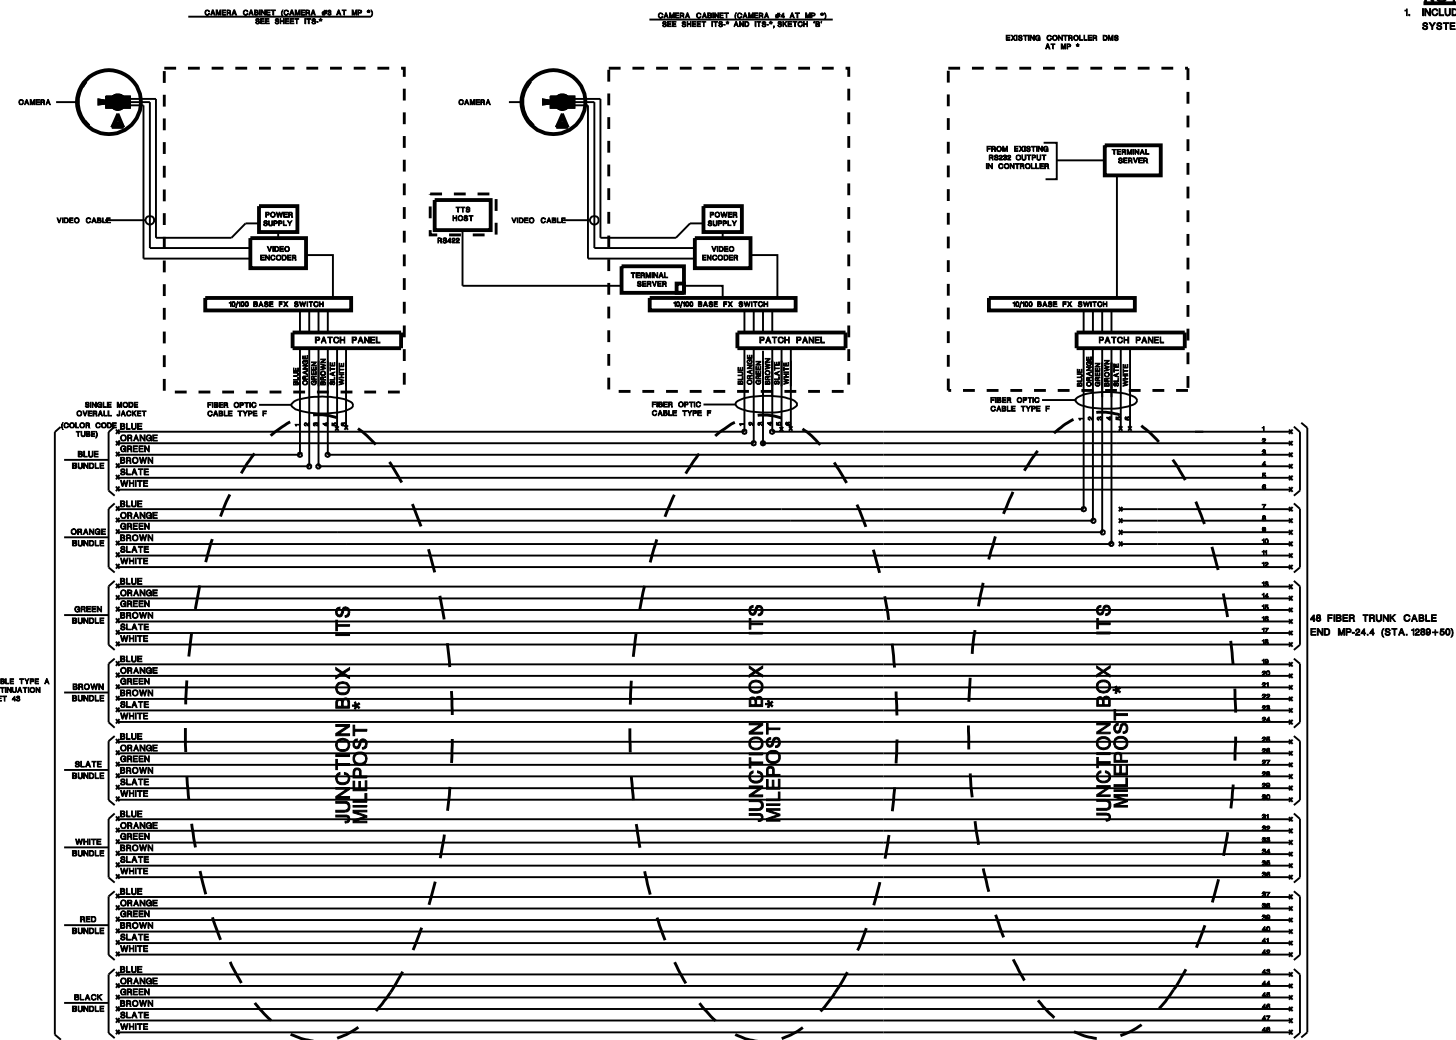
CAMERA CABINET (CAMERA #3 AT MP \*)
SEE SHEET ITS-\*

CAMERA CABINET (CAMERA #4 AT MP \*)
SEE SHEET ITS-\* AND ITS-\*, SKETCH 'B'

EXISTING CONTROLLER DMS
AT MP \*

1. INCLUD
SYSTE

CAMERA

VIDEO CABLE

POWER SUPPLY

VIDEO ENCODER

10/100 BASE FX SWITCH

PATCH PANEL

BLUE ORANGE GREEN BROWN SLATE WHITE

CAMERA

TTS HOST

RS422

VIDEO CABLE

POWER SUPPLY

VIDEO ENCODER

TERMINAL SERVER

10/100 BASE FX SWITCH

PATCH PANEL

BLUE ORANGE GREEN BROWN SLATE WHITE

FROM EXISTING RS232 OUTPUT IN CONTROLLER

TERMINAL SERVER

10/100 BASE FX SWITCH

PATCH PANEL

BLUE ORANGE GREEN BROWN SLATE WHITE

SINGLE MODE OVERALL JACKET

(COLOR CODE TUBE)

FIBER OPTIC CABLE TYPE F

FIBER OPTIC CABLE TYPE F

FIBER OPTIC CABLE TYPE F

BLUE BUNDLE
BLUE
ORANGE
GREEN
BROWN
SLATE
WHITE

ORANGE BUNDLE
BLUE
ORANGE
GREEN
BROWN
SLATE
WHITE

GREEN BUNDLE
BLUE
ORANGE
GREEN
BROWN
SLATE
WHITE

BROWN BUNDLE
BLUE
ORANGE
GREEN
BROWN
SLATE
WHITE

SLATE BUNDLE
BLUE
ORANGE
GREEN
BROWN
SLATE
WHITE

WHITE BUNDLE
BLUE
ORANGE
GREEN
BROWN
SLATE
WHITE

RED BUNDLE
BLUE
ORANGE
GREEN
BROWN
SLATE
WHITE

BLACK BUNDLE
BLUE
ORANGE
GREEN
BROWN
SLATE
WHITE

BLE TYPE A
TINUATION
ET 43

ITS JUNCTION BOX MILEPOST \*

ITS JUNCTION BOX MILEPOST \*

ITS JUNCTION BOX MILEPOST \*

1 2 3 4 5 6 7 8 9 10 11 12 13 14 15 16 17 18 19 20 21 22 23 24 25 26 27 28 29 30 31 32 33 34 35 36 37 38 39 40 41 42 43 44 45 46 47 48

48 FIBER TRUNK CABLE
END MP-24.4 (STA. 1289+50)